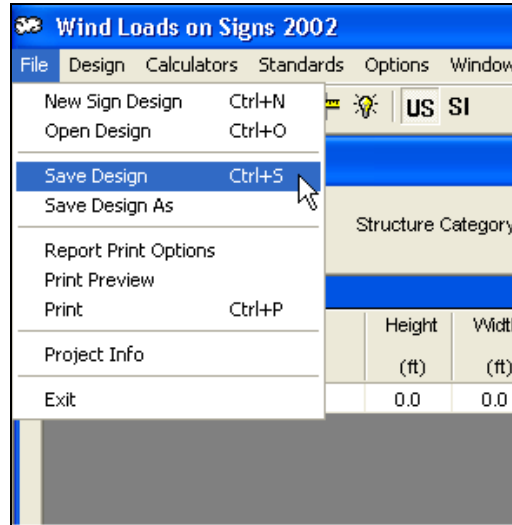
Wind Loads on Signs 2002
File Design Calculators Standards Options Window

New Sign Design Ctrl+N
Open Design Ctrl+O
Save Design Ctrl+S
Save Design As
Report Print Options
Print Preview
Print Ctrl+P
Project Info
Exit

US SI

Structure Category

| Height | Width |
|---|---|
| (ft) | (ft) |
| 0.0 | 0.0 |